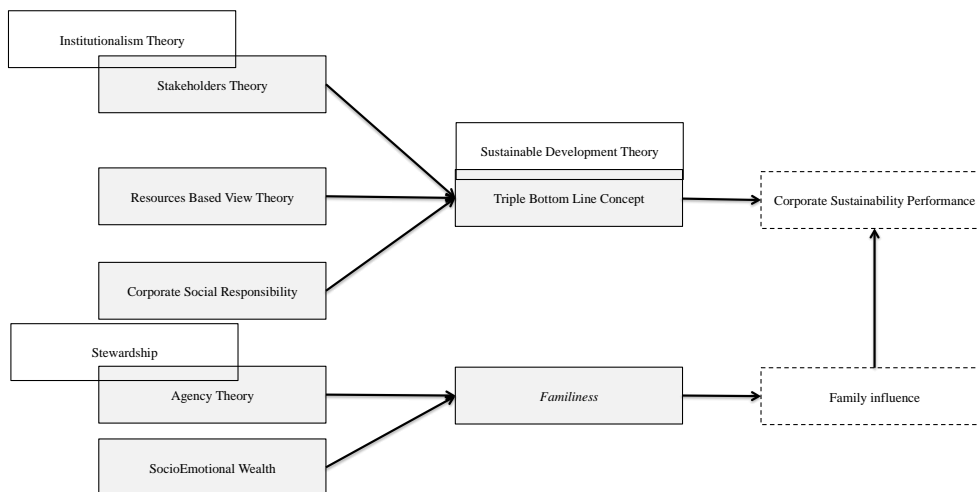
Institutionalism Theory

Stakeholders Theory

Resources Based View Theory

Corporate Social Responsibility

Sustainable Development Theory

Triple Bottom Line Concept

Corporate Sustainability Performance

Stewardship

Agency Theory

SocioEmotional Wealth

*Familiness*

Family influence